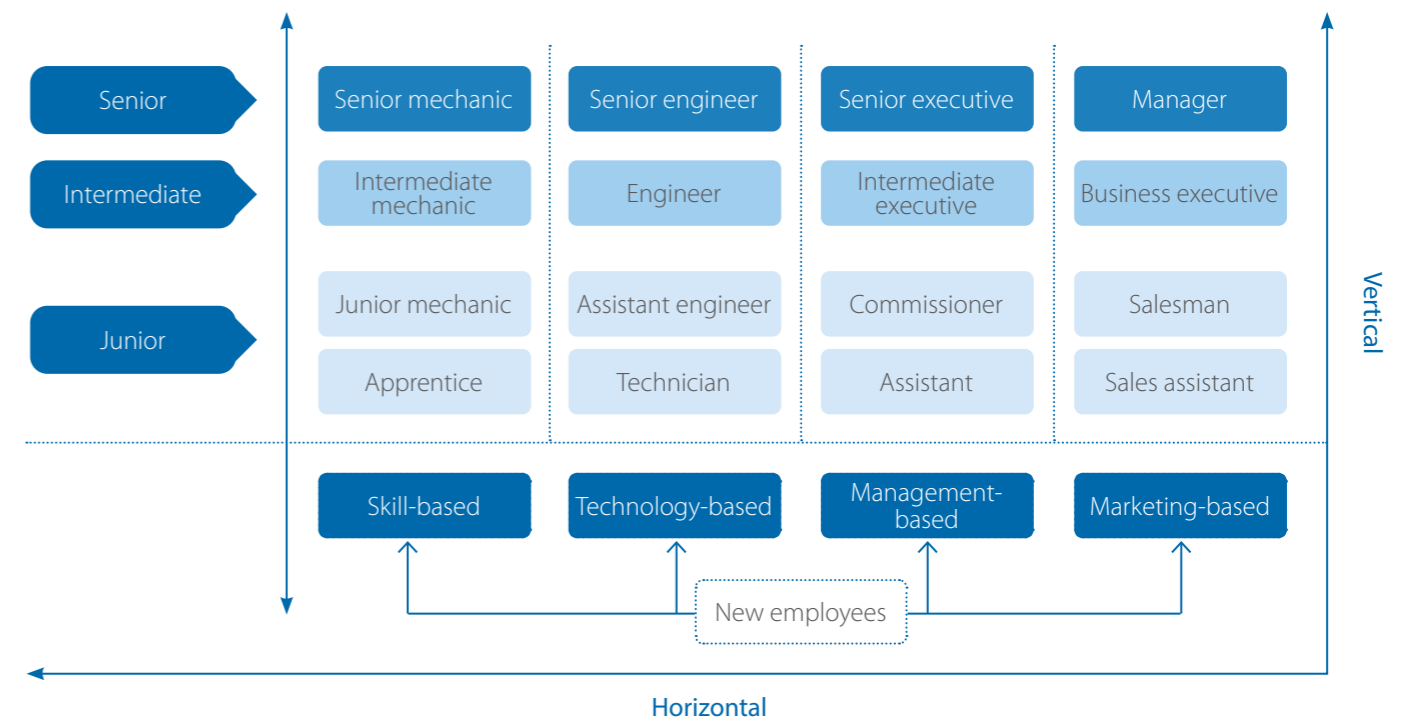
Senior

Senior mechanic

Senior engineer

Senior executive

Manager

Intermediate

Intermediate mechanic

Engineer

Intermediate executive

Business executive

Junior

Junior mechanic

Assistant engineer

Commissioner

Salesman

Apprentice

Technician

Assistant

Sales assistant

Vertical

Skill-based

Technology-based

Management-based

Marketing-based

New employees

Horizontal